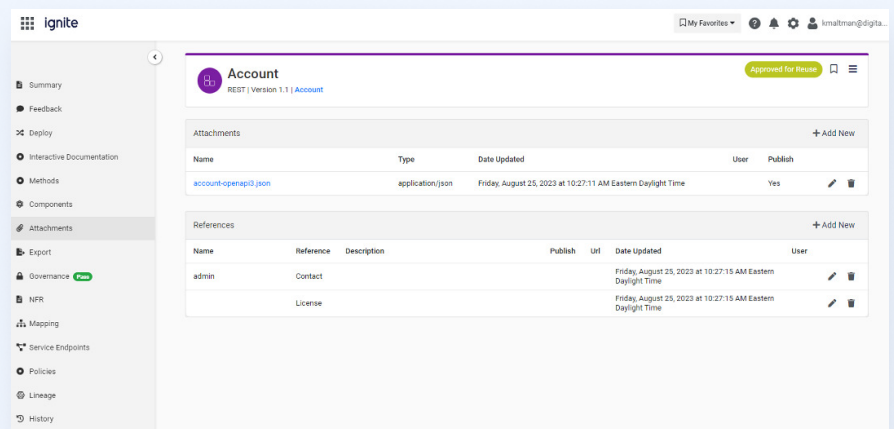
ignite

My Favorites

kmaltman@digita...

Summary
Feedback
Deploy
Interactive Documentation
Methods
Components
Attachments
Export
Governance Pass
NFR
Mapping
Service Endpoints
Policies
Lineage
History

Account
REST | Version 1.1 | Account

Approved for Reuse

Attachments
+ Add New

| Name | Type | Date Updated | User | Publish |
|---|---|---|---|---|
| account-openapi3.json | application/json | Friday, August 25, 2023 at 10:27:11 AM Eastern Daylight Time | | Yes |

References
+ Add New

| Name | Reference | Description | Publish | Url | Date Updated | User |
|---|---|---|---|---|---|---|
| admin | Contact | | | | Friday, August 25, 2023 at 10:27:15 AM Eastern Daylight Time | |
| | License | | | | Friday, August 25, 2023 at 10:27:15 AM Eastern Daylight Time | |